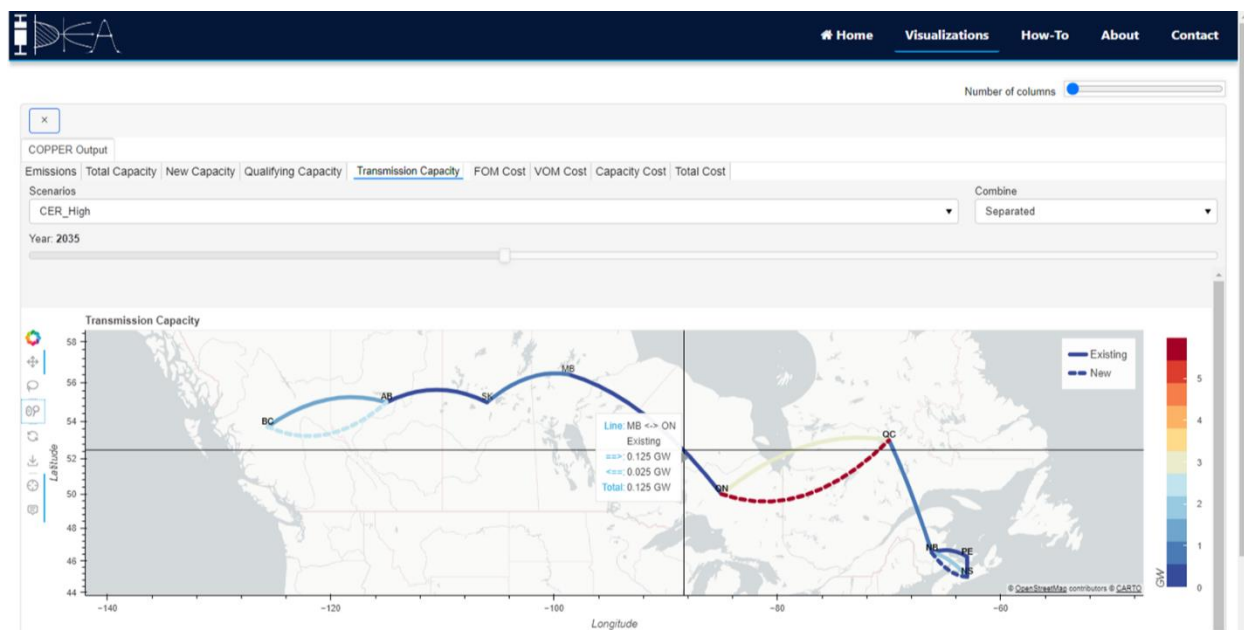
Home Visualizations How-To About Contact

Number of columns

×

COPPER Output

Emissions Total Capacity New Capacity Qualifying Capacity Transmission Capacity FOM Cost VOM Cost Capacity Cost Total Cost

Scenarios
CER_High

Combine
Separated

Year: 2035

Transmission Capacity

58
56
54
52
50
48
46
44
Latitude

−140 −120 −100 −80 −60
Longitude

BC AB SK MB ON QC NB PE NS

Line: MB <-> ON
Existing
==>: 0.125 GW
<==: 0.025 GW
Total: 0.125 GW

Existing
New

5
4
3
2
1
0
GW

© OpenStreetMap contributors © CARTO